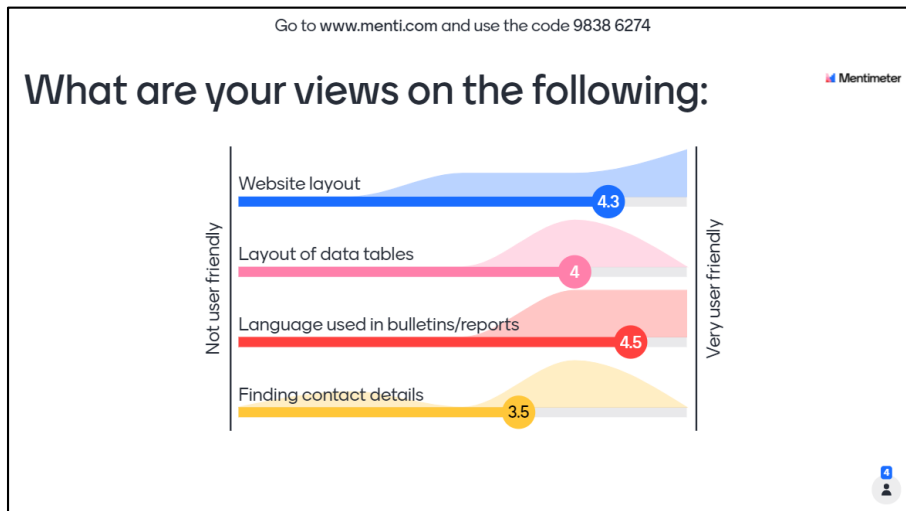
Go to www.menti.com and use the code 9838 6274

What are your views on the following:

Mentimeter

Not user friendly

Website layout
4.3

Layout of data tables
4

Language used in bulletins/reports
4.5

Finding contact details
3.5

Very user friendly

4